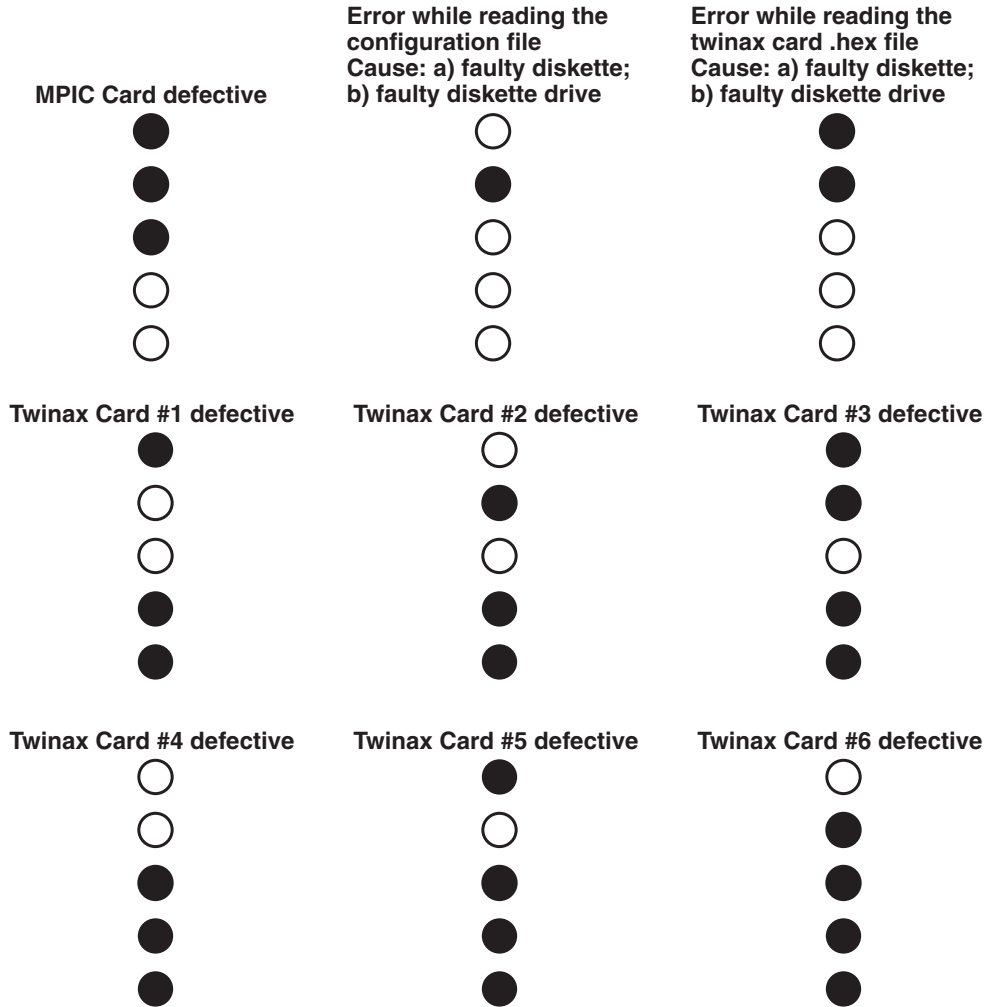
MPIC Card defective

Error while reading the configuration file
Cause: a) faulty diskette; b) faulty diskette drive

Error while reading the twinax card .hex file
Cause: a) faulty diskette; b) faulty diskette drive

Twinax Card #1 defective

Twinax Card #2 defective

Twinax Card #3 defective

Twinax Card #4 defective

Twinax Card #5 defective

Twinax Card #6 defective